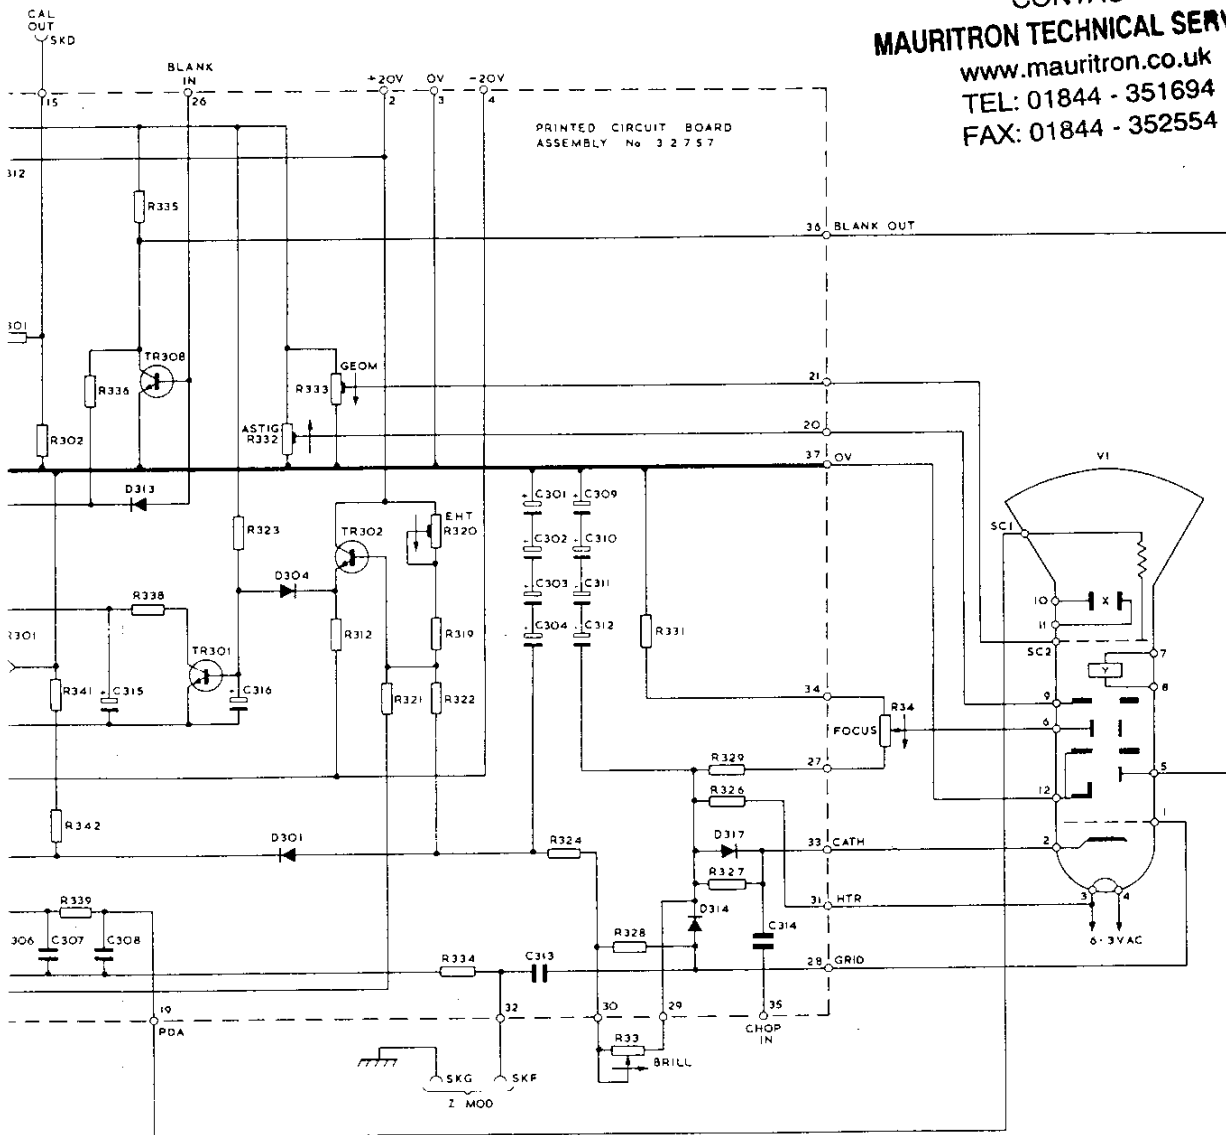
MAURITRON TECHNICAL SERV
www.mauritron.co.uk
TEL: 01844 - 351694
FAX: 01844 - 352554

CAL OUT
SKD
BLANK IN
+20V
0V
-20V
15
26
2
3
4
PRINTED CIRCUIT BOARD ASSEMBLY No 32757
312
R335
36 BLANK OUT
301
TR308
GEOM
R336
R333
21
ASTIG R332
20
R302
37 0V
V1
D313
C301
C309
EHT R320
SC1
R323
TR302
C302
C310
D304
C303
C311
10
X
R338
C304
C312
11
R331
R301
R312
R319
SC2
Y
7
TR301
8
R341
C315
C316
R321
R322
34
9
FOCUS
R34
6
R329
27
5
12
R326
R342
D317
D301
R324
33 CATH
2
R327
31 HTR
3
4
D314
6·3VAC
R339
C314
306
C307
C308
R328
R334
C313
28 GRID
30
29
35
19
32
PDA
R33
CHOP IN
BRILL
SKG
SKF
Z MOD